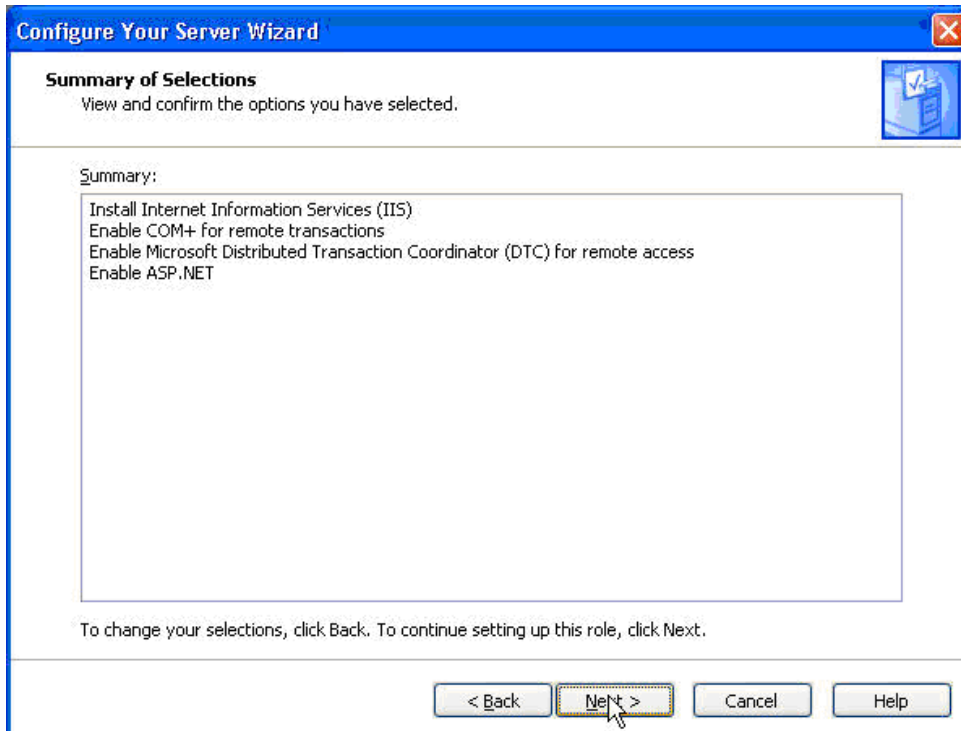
Configure Your Server Wizard

Summary of Selections
View and confirm the options you have selected.

Summary:

Install Internet Information Services (IIS)
Enable COM+ for remote transactions
Enable Microsoft Distributed Transaction Coordinator (DTC) for remote access
Enable ASP.NET

To change your selections, click Back. To continue setting up this role, click Next.

< Back
Next >
Cancel
Help